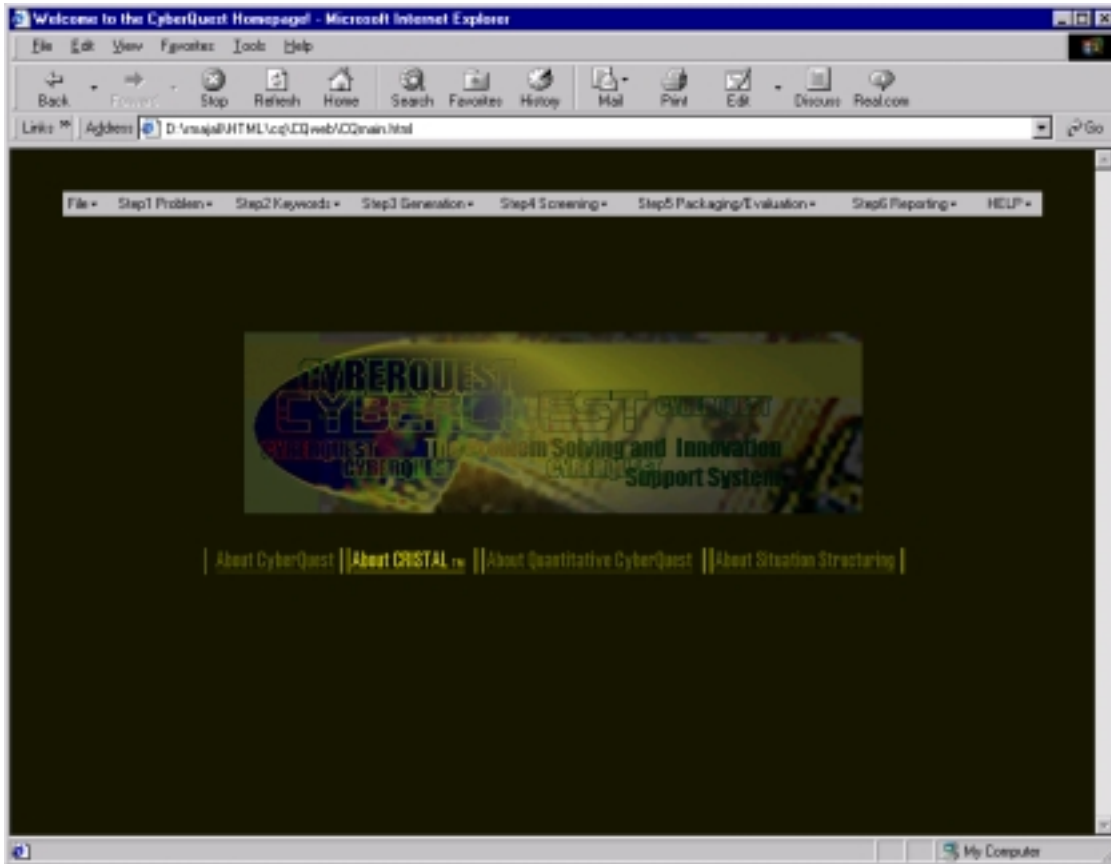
Welcome to the CyberQuest Homepage! - Microsoft Internet Explorer

File Edit View Favorites Tools Help

Back Forward Stop Refresh Home Search Favorites History Mail Print Edit Discuss Real.com

Links Address D:\vsajal\HTML\cq\CQweb\CQmain.html Go

File Step1 Problem Step2 Keywords Step3 Generation Step4 Screening Step5 Packaging/Evaluation Step6 Reporting HELP

CYBERQUEST
CYBERQUEST CYBERQUEST
CYBERQUEST The Problem Solving and Innovation
CYBERQUEST CYBERQUEST Support System

| About CyberQuest || About CRISTAL TM || About Quantitative CyberQuest || About Situation Structuring |

My Computer